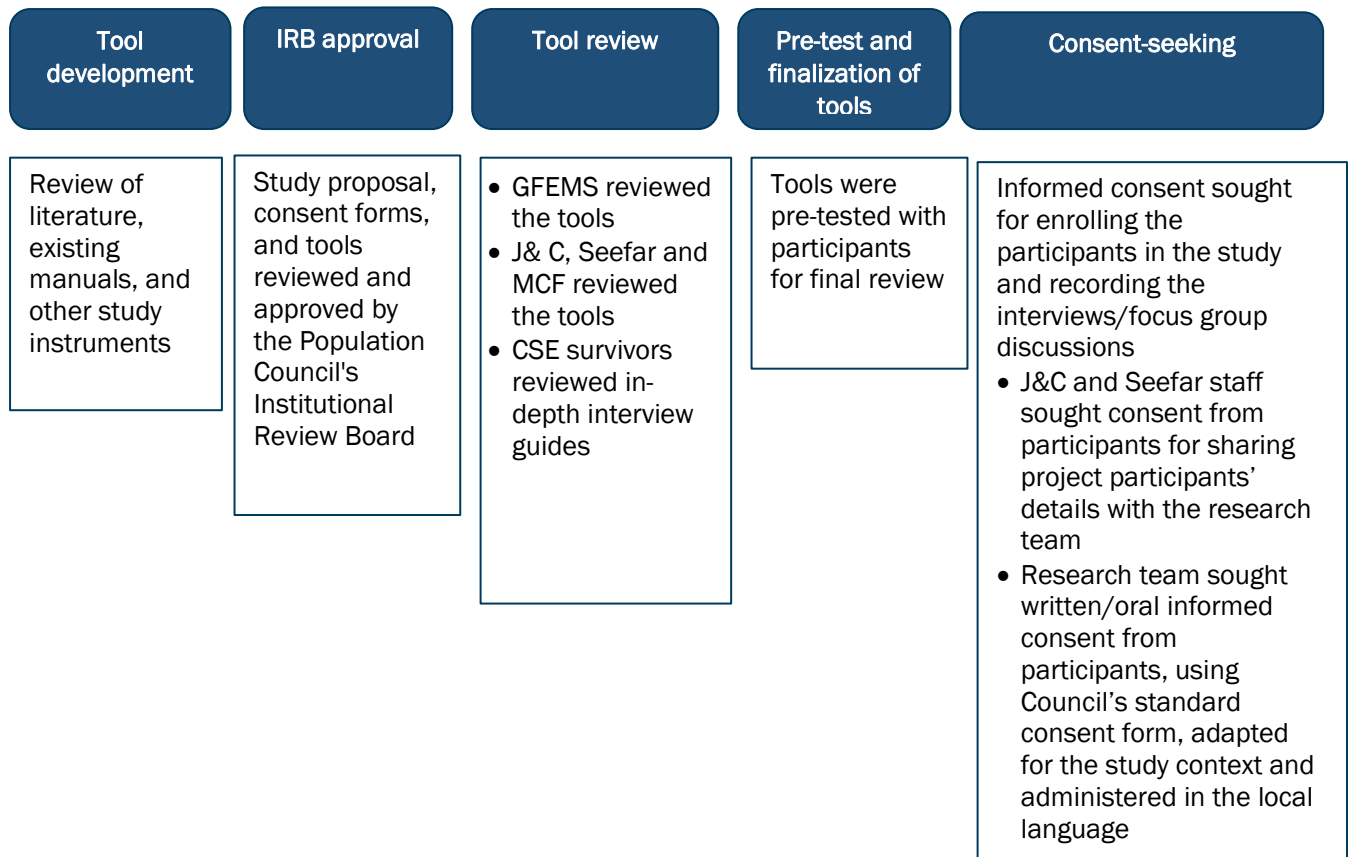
Tool development

Review of literature, existing manuals, and other study instruments

IRB approval

Study proposal, consent forms, and tools reviewed and approved by the Population Council's Institutional Review Board

Tool review

- GFEMS reviewed the tools
- J& C, Seefar and MCF reviewed the tools
- CSE survivors reviewed in-depth interview guides

Pre-test and finalization of tools

Tools were pre-tested with participants for final review

Consent-seeking

Informed consent sought for enrolling the participants in the study and recording the interviews/focus group discussions

- J&C and Seefar staff sought consent from participants for sharing project participants' details with the research team
- Research team sought written/oral informed consent from participants, using Council's standard consent form, adapted for the study context and administered in the local language